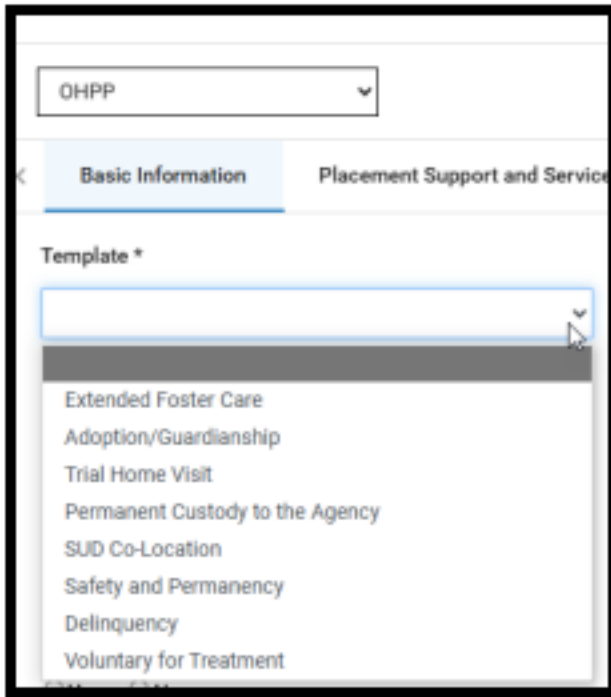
OHPP

Basic Information

Placement Support and Service

Template *

Extended Foster Care

Adoption/Guardianship

Trial Home Visit

Permanent Custody to the Agency

SUD Co-Location

Safety and Permanency

Delinquency

Voluntary for Treatment